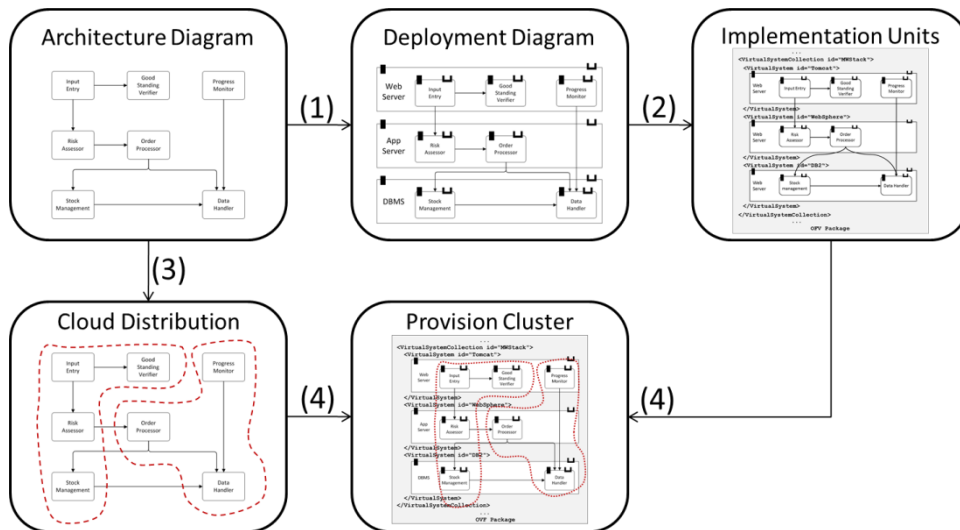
Architecture Diagram

Input Entry
Good Standing Verifier
Progress Monitor
Risk Assessor
Order Processor
Stock Management
Data Handler

(1)

Deployment Diagram

Web Server
Input Entry
Good Standing Verifier
Progress Monitor
App Server
Risk Assessor
Order Processor
DBMS
Stock Management
Data Handler

(2)

Implementation Units

...
<VirtualSystemCollection id="MWStack">
<VirtualSystem id="Tomcat">
Web Server
Input Entry
Good Standing Verifier
Progress Monitor
</VirtualSystem>
<VirtualSystem id="WebSphere">
Web Server
Risk Assessor
Order Processor
</VirtualSystem>
<VirtualSystem id="DB2">
Web Server
Stock management
Data Handler
</VirtualSystem>
</VirtualSystemCollection>
...
OVF Package

(3)

Cloud Distribution

Input Entry
Good Standing Verifier
Progress Monitor
Risk Assessor
Order Processor
Stock Management
Data Handler

(4)

Provision Cluster

...
<VirtualSystemCollection id="MWStack">
<VirtualSystem id="Tomcat">
Web Server
Input Entry
Good Standing Verifier
Progress Monitor
</VirtualSystem>
<VirtualSystem id="WebSphere">
App Server
Risk Assessor
Order Processor
</VirtualSystem>
<VirtualSystem id="DB2">
DBMS
Stock Management
Data Handler
</VirtualSystem>
</VirtualSystemCollection>
...
OVF Package

(4)